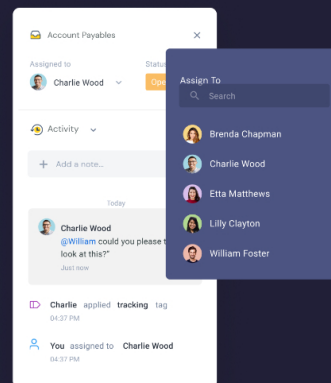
Account Payables

Assigned to
Charlie Wood

Status
Ope

Activity

Add a note...

Today

Charlie Wood
@William could you please t look at this?"
Just now

Charlie applied tracking tag
04:37 PM

You assigned to Charlie Wood
04:37 PM

Assign To
Search
Brenda Chapman
Charlie Wood
Etta Matthews
Lilly Clayton
William Foster